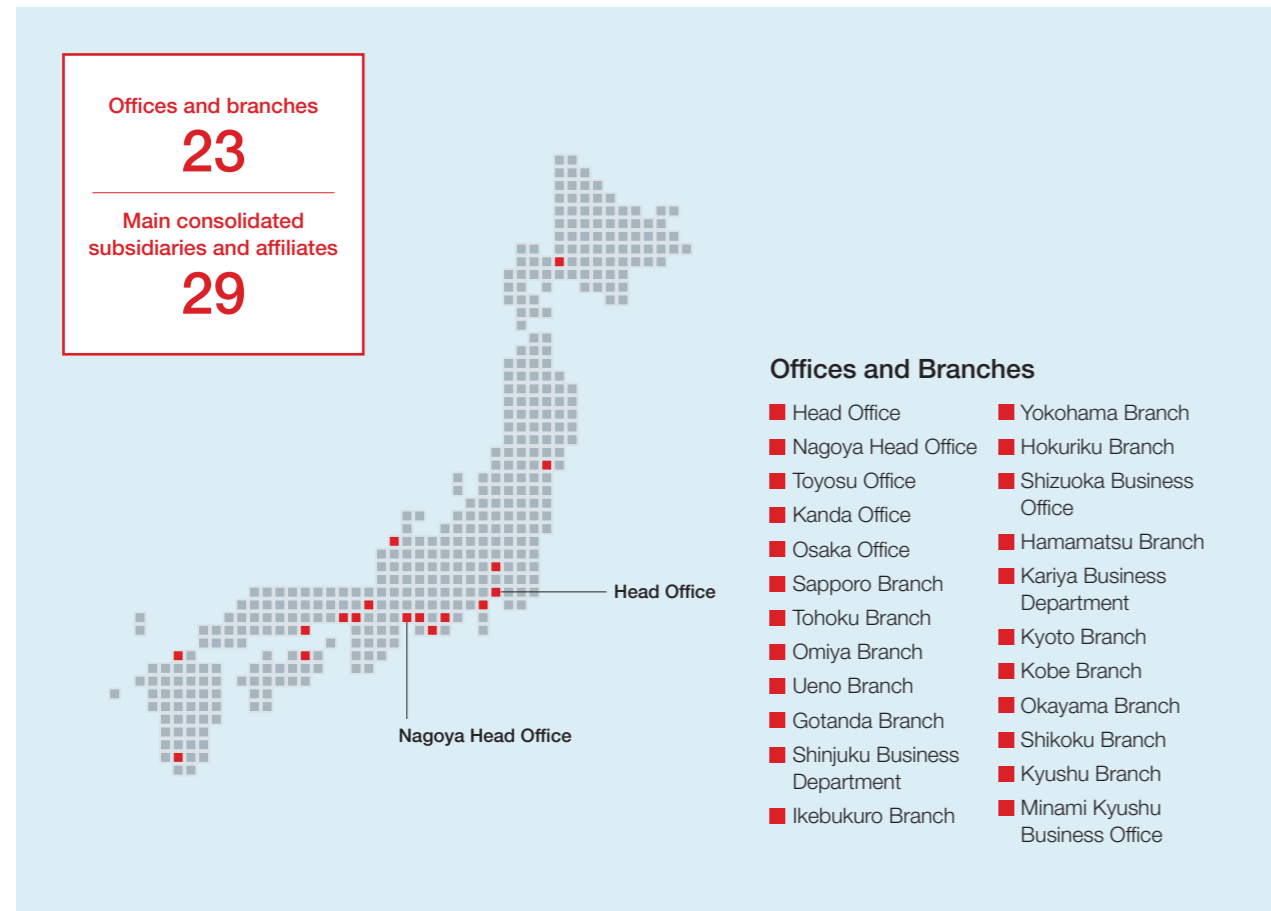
Offices and branches
23

Main consolidated subsidiaries and affiliates
29

Head Office

Nagoya Head Office

Offices and Branches

Head Office
Nagoya Head Office
Toyosu Office
Kanda Office
Osaka Office
Sapporo Branch
Tohoku Branch
Omiya Branch
Ueno Branch
Gotanda Branch
Shinjuku Business Department
Ikebukuro Branch

Yokohama Branch
Hokuriku Branch
Shizuoka Business Office
Hamamatsu Branch
Kariya Business Department
Kyoto Branch
Kobe Branch
Okayama Branch
Shikoku Branch
Kyushu Branch
Minami Kyushu Business Office